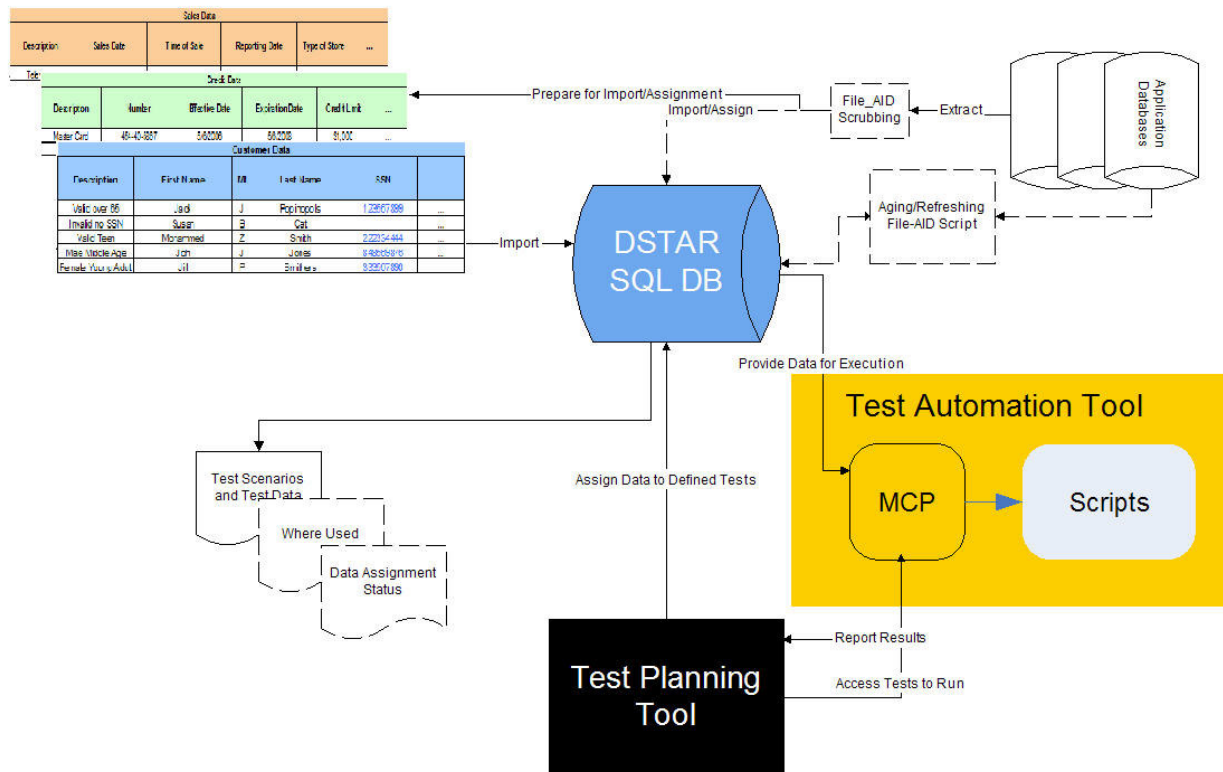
Sales Data

| Description | Sales Date | Time of Sale | Reporting Date | Type of Store | ... |
|---|---|---|---|---|---|
| Tabl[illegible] | | | | | |

Credit Data

| Description | Number | Effective Date | ExpirationDate | Credit Limit | ... |
|---|---|---|---|---|---|
| Master Card | 481-40-4867 | 5/6/2008 | 5/6/2018 | $1,000 | |

Customer Data

| Description | First Name | MI | Last Name | SSN | |
|---|---|---|---|---|---|
| Valid over 65 | Jack | J | Popinopolis | 123667889 | ... |
| Invalid no SSN | Susan | B | Cat | | ... |
| Valid Teen | Mohammed | Z | Smith | 222334444 | ... |
| Male Middle Age | John | J | Jones | 848855945 | ... |
| Female Young Adult | Jill | P | Smithers | 933507890 | ... |

Prepare for Import/Assignment

Import/Assign

File_AID Scrubbing

Extract

Application Databases

Import

DSTAR SQL DB

Aging/Refreshing File-AID Script

Provide Data for Execution

Test Automation Tool

MCP

Scripts

Test Scenarios and Test Data

Where Used

Data Assignment Status

Assign Data to Defined Tests

Test Planning Tool

Report Results

Access Tests to Run